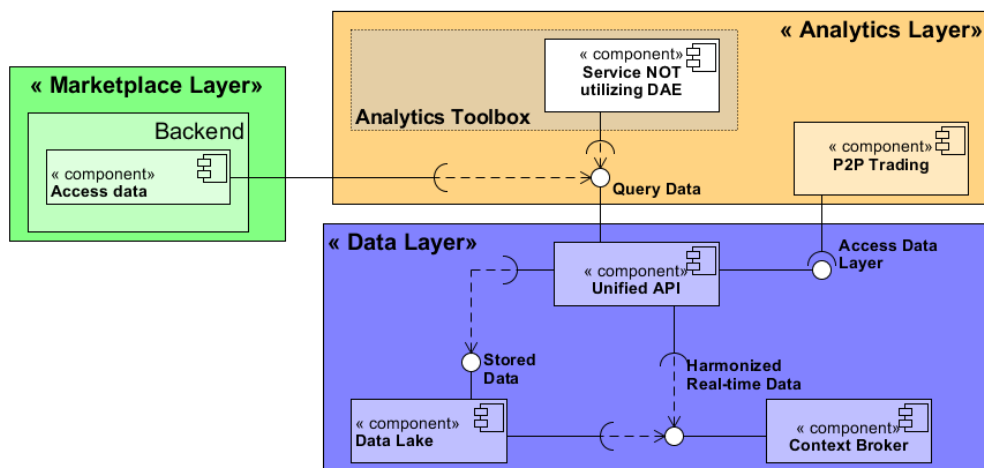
« Analytics Layer»

« component»
Service NOT utilizing DAE

Analytics Toolbox

« component»
P2P Trading

« Marketplace Layer»

Backend

« component»
Access data

Query Data

« Data Layer»

« component»
Unified API

Access Data Layer

Stored Data

Harmonized Real-time Data

« component»
Data Lake

« component»
Context Broker